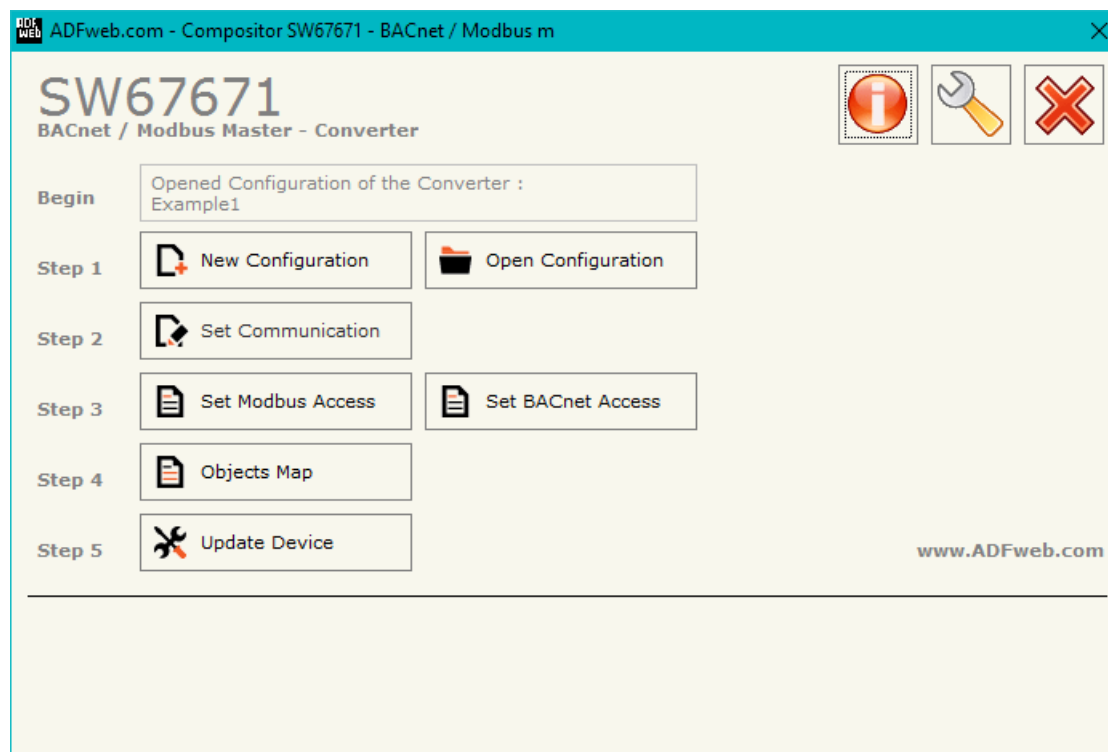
ADF web ADFweb.com - Compositor SW67671 - BACnet / Modbus m

SW67671
BACnet / Modbus Master - Converter

Begin
Opened Configuration of the Converter :
Example1

Step 1
New Configuration
Open Configuration

Step 2
Set Communication

Step 3
Set Modbus Access
Set BACnet Access

Step 4
Objects Map

Step 5
Update Device

www.ADFweb.com